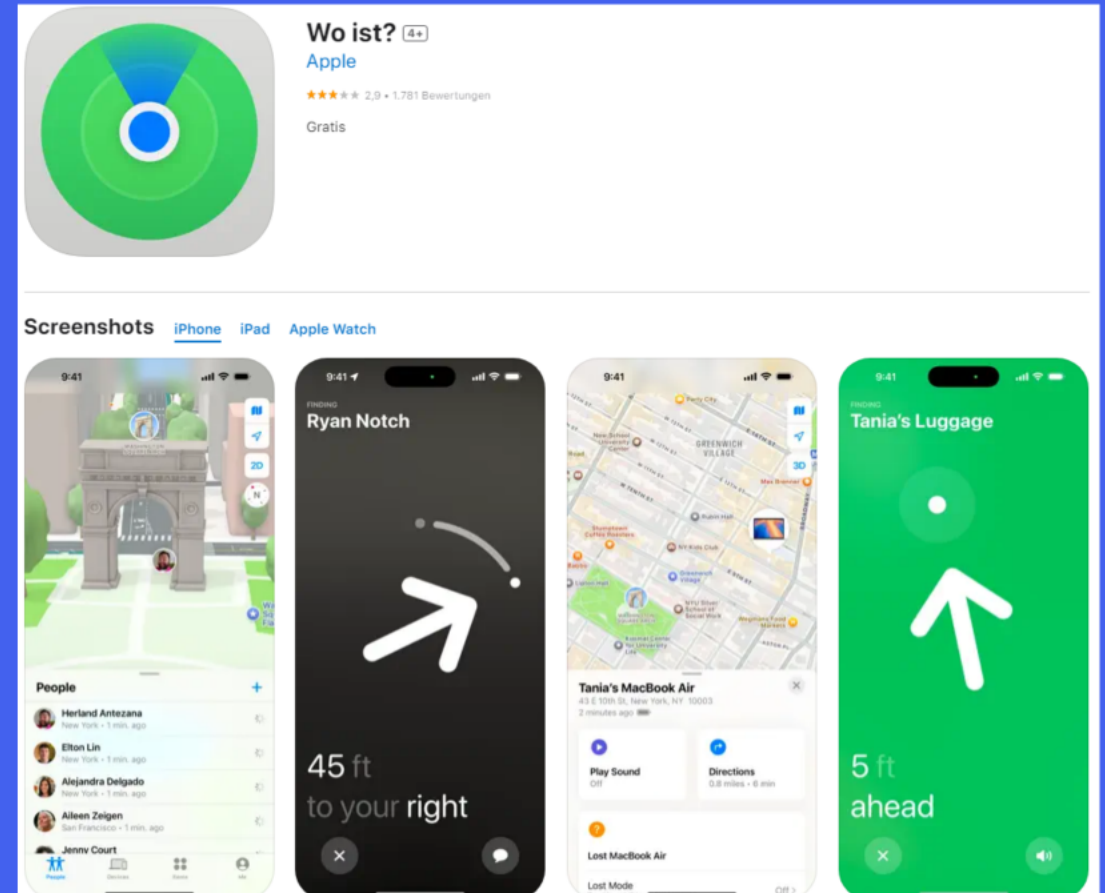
Wo ist? 4+
Apple
2,9 • 1.781 Bewertungen
Gratis

Screenshots iPhone iPad Apple Watch

9:41
2D
N
People +
Herland Antezana
New York • 1 min. ago
Elton Lin
New York • 1 min. ago
Alejandra Delgado
New York • 1 min. ago
Aileen Zeigen
San Francisco • 1 min. ago
Jenny Court
People Devices Items Me

9:41
FINDING
Ryan Notch
45 ft
to your right

9:41
GREENWICH VILLAGE
3D
Tania's MacBook Air
43 E 10th St, New York, NY 10003
2 minutes ago
Play Sound
Off
Directions
0.8 miles • 6 min
Lost MacBook Air
Lost Mode
Off

9:41
FINDING
Tania's Luggage
5 ft
ahead